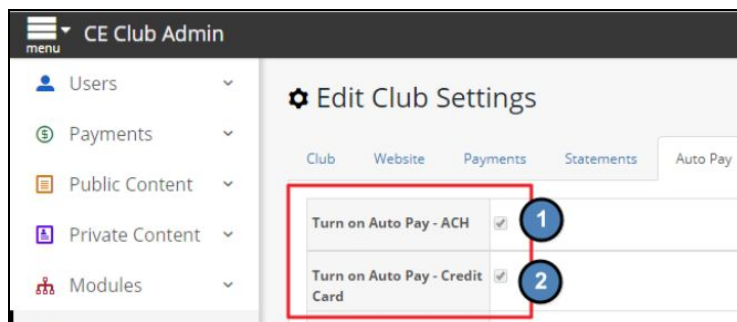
menu CE Club Admin

Users

Payments

Public Content

Private Content

Modules

Edit Club Settings

Club Website Payments Statements Auto Pay

Turn on Auto Pay - ACH

1

Turn on Auto Pay - Credit Card

2